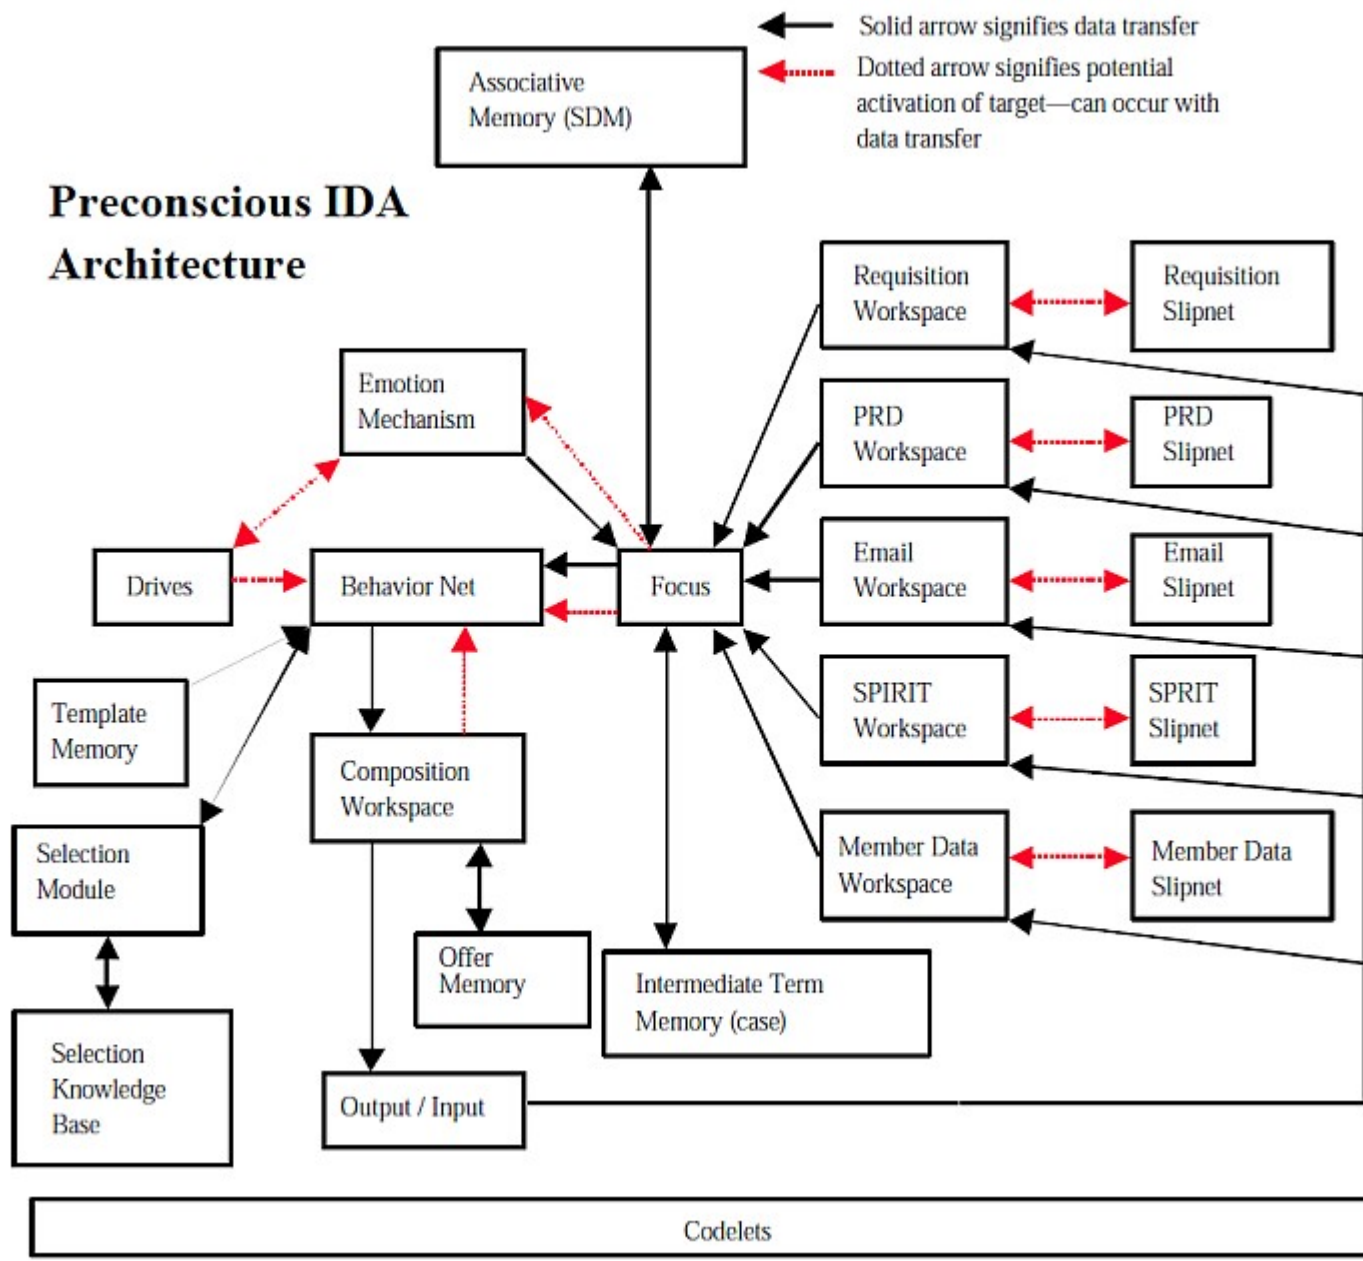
Solid arrow signifies data transfer

Dotted arrow signifies potential activation of target—can occur with data transfer

Associative Memory (SDM)

Preconscious IDA Architecture

Requisition Workspace

Requisition Slipnet

Emotion Mechanism

PRD Workspace

PRD Slipnet

Drives

Behavior Net

Focus

Email Workspace

Email Slipnet

Template Memory

SPIRIT Workspace

SPRIT Slipnet

Composition Workspace

Selection Module

Member Data Workspace

Member Data Slipnet

Offer Memory

Intermediate Term Memory (case)

Selection Knowledge Base

Output / Input

Codelets